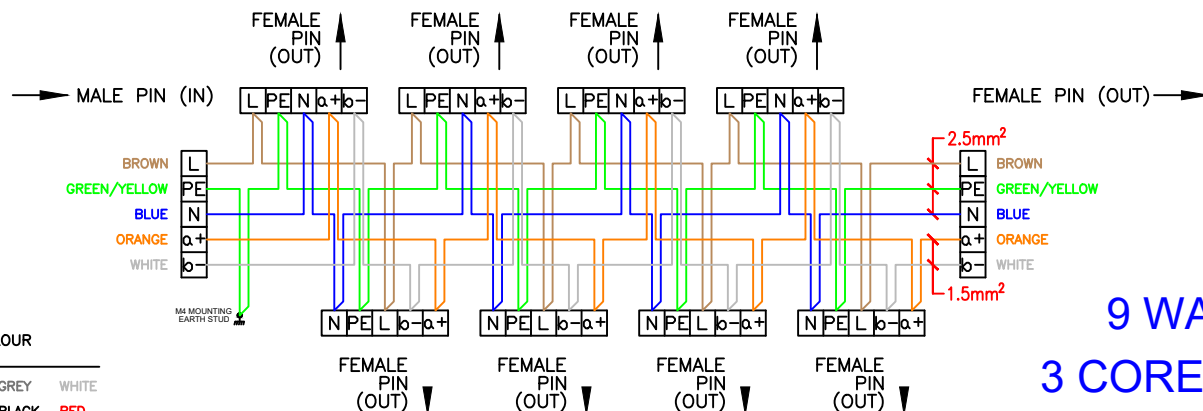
FEMALE PIN (OUT)

FEMALE PIN (OUT)

FEMALE PIN (OUT)

FEMALE PIN (OUT)

MALE PIN (IN)

| L | PE | N | a+ | b– |
|---|---|---|---|---|

| L | PE | N | a+ | b– |
|---|---|---|---|---|

| L | PE | N | a+ | b– |
|---|---|---|---|---|

| L | PE | N | a+ | b– |
|---|---|---|---|---|

FEMALE PIN (OUT)

2.5mm$^2$

BROWN L
GREEN/YELLOW PE
BLUE N
ORANGE a+
WHITE b–

L BROWN
PE GREEN/YELLOW
N BLUE
a+ ORANGE
b– WHITE

1.5mm$^2$

M4 MOUNTING EARTH STUD

| N | PE | L | b– | a+ |
|---|---|---|---|---|

| N | PE | L | b– | a+ |
|---|---|---|---|---|

| N | PE | L | b– | a+ |
|---|---|---|---|---|

| N | PE | L | b– | a+ |
|---|---|---|---|---|

9 WA

OUR

GREY WHITE

BLACK RED

FEMALE PIN (OUT)

FEMALE PIN (OUT)

FEMALE PIN (OUT)

FEMALE PIN (OUT)

3 CORE